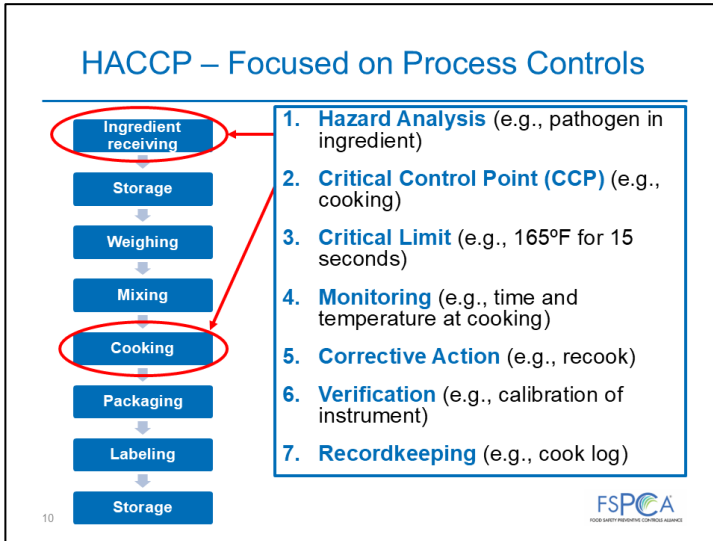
HACCP – Focused on Process Controls

Ingredient receiving

Storage

Weighing

Mixing

Cooking

Packaging

Labeling

Storage

1. Hazard Analysis (e.g., pathogen in ingredient)
2. Critical Control Point (CCP) (e.g., cooking)
3. Critical Limit (e.g., 165ºF for 15 seconds)
4. Monitoring (e.g., time and temperature at cooking)
5. Corrective Action (e.g., recook)
6. Verification (e.g., calibration of instrument)
7. Recordkeeping (e.g., cook log)

10

FSPCA
FOOD SAFETY PREVENTIVE CONTROLS ALLIANCE